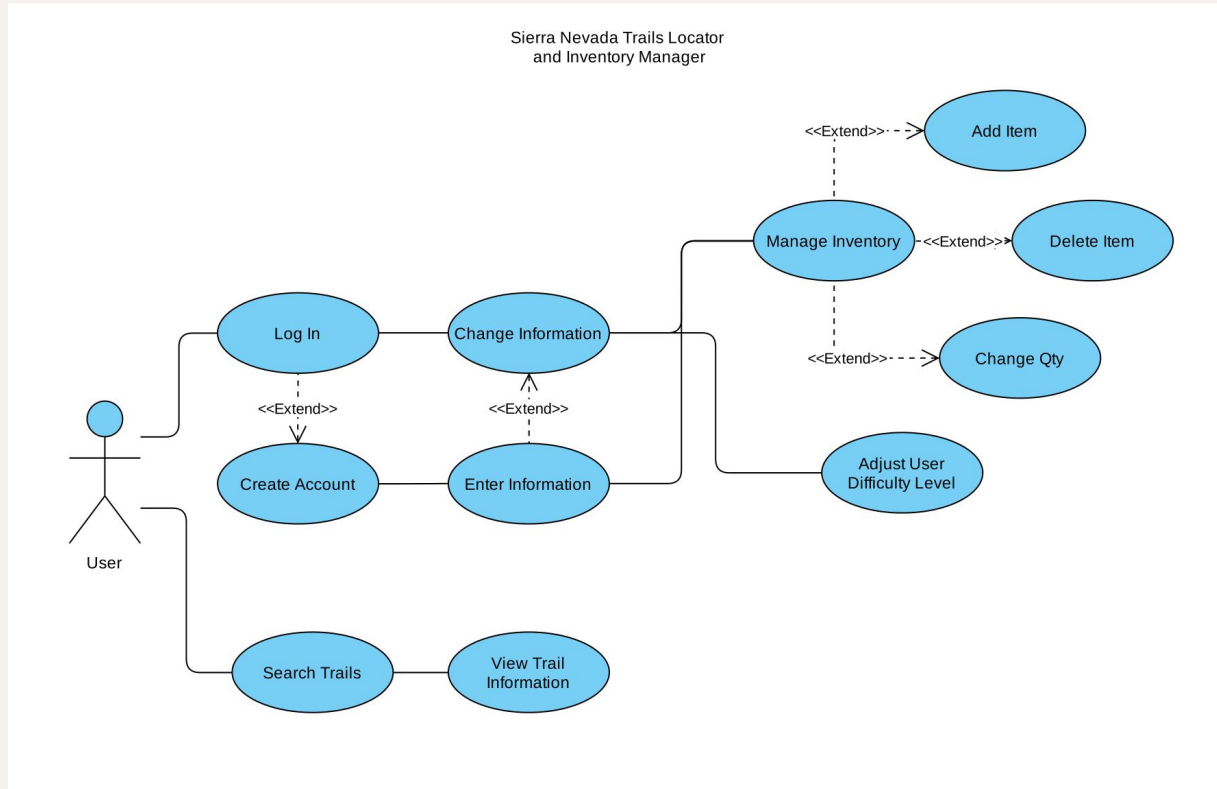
Sierra Nevada Trails Locator
and Inventory Manager

<<Extend>>

Add Item

Manage Inventory

<<Extend>>

Delete Item

Log In

Change Information

<<Extend>>

Change Qty

<<Extend>>

<<Extend>>

Create Account

Enter Information

Adjust User Difficulty Level

User

Search Trails

View Trail Information